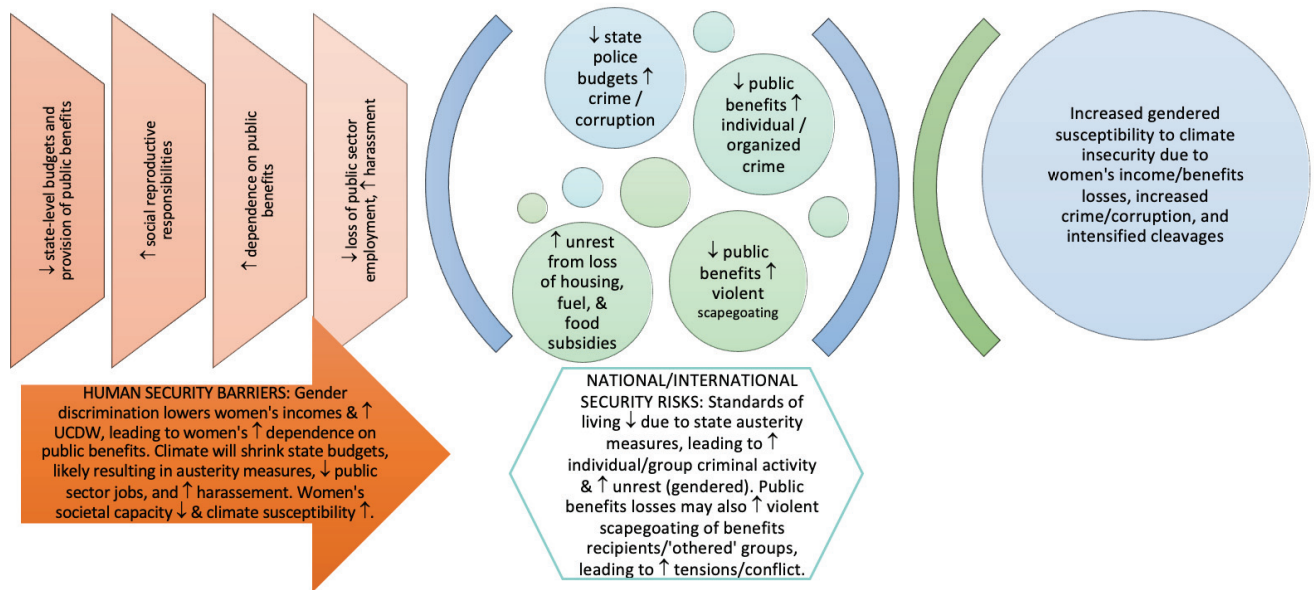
↓ state-level budgets and provision of public benefits

↑ social reproductive responsibilities

↑ dependence on public benefits

↓ loss of public sector employment, ↑ harassment

HUMAN SECURITY BARRIERS: Gender discrimination lowers women's incomes & ↑ UCDW, leading to women's ↑ dependence on public benefits. Climate will shrink state budgets, likely resulting in austerity measures, ↓ public sector jobs, and ↑ harassement. Women's societal capacity ↓ & climate susceptibility ↑.

↓ state police budgets ↑ crime / corruption

↓ public benefits ↑ individual / organized crime

↑ unrest from loss of housing, fuel, & food subsidies

↓ public benefits ↑ violent scapegoating

NATIONAL/INTERNATIONAL SECURITY RISKS: Standards of living ↓ due to state austerity measures, leading to ↑ individual/group criminal activity & ↑ unrest (gendered). Public benefits losses may also ↑ violent scapegoating of benefits recipients/'othered' groups, leading to ↑ tensions/conflict.

Increased gendered susceptibility to climate insecurity due to women's income/benefits losses, increased crime/corruption, and intensified cleavages